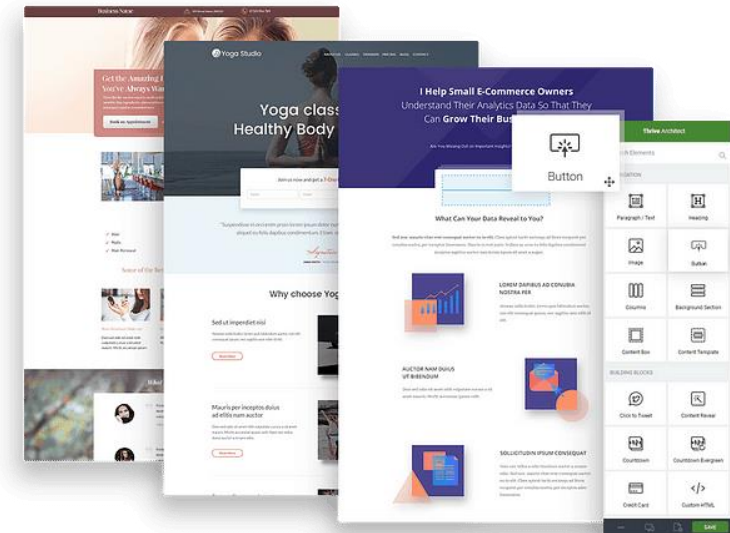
Business Name

Get the Amazing
You've Always Wa

Book an Appointment

Some of the Be

Yoga Studio

Yoga class
Healthy Body

Join us now and get a 7-Da

Why choose Yog

Sed ut imperdiet nisi

Mauris per inceptos dolus ad elite nam auctor

I Help Small E-Commerce Owners Understand Their Analytics Data So That They Can Grow Their Bus

What Can Your Data Reveal to You?

LOREM DAPIBUS AD CONUBIA NOSTRA PER

AUCTOR NAM DUIUS UT BIBENDUM

SOLLICITUDIN IPSUM CONSEQUAT

Button

Thrive Architect

h Elements

Paragraph / Text
Heading
Image
Button
Columns
Background Section
Content Box
Content Template

BUILDING BLOCKS

Click to Tweet
Content Reveal
Countdown
Countdown Evergreen
Credit Card
Custom HTML

SAVE